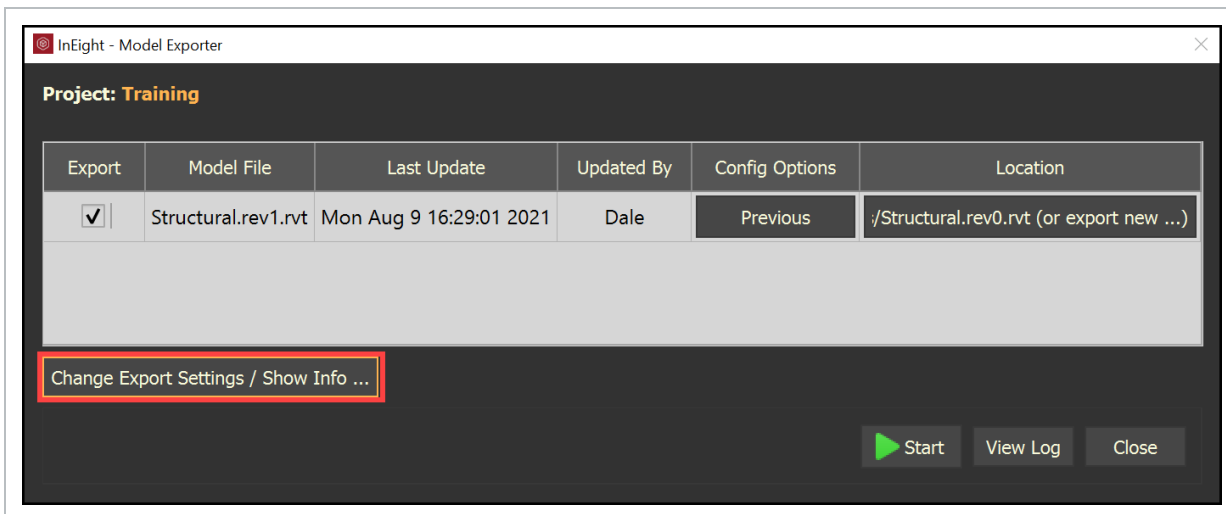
InEight - Model Exporter

Project: Training

| Export | Model File | Last Update | Updated By | Config Options | Location |
|---|---|---|---|---|---|
| ✓ | Structural.rev1.rvt | Mon Aug 9 16:29:01 2021 | Dale | Previous | :/Structural.rev0.rvt (or export new ...) |

Change Export Settings / Show Info ...

Start

View Log

Close